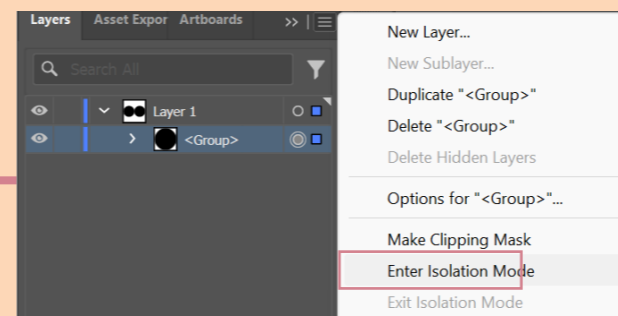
Layers Asset Expor Artboards >>

Search All

Layer 1

<Group>

New Layer...
New Sublayer...
Duplicate "<Group>"
Delete "<Group>"
Delete Hidden Layers

Options for "<Group>"...

Make Clipping Mask
Enter Isolation Mode
Exit Isolation Mode